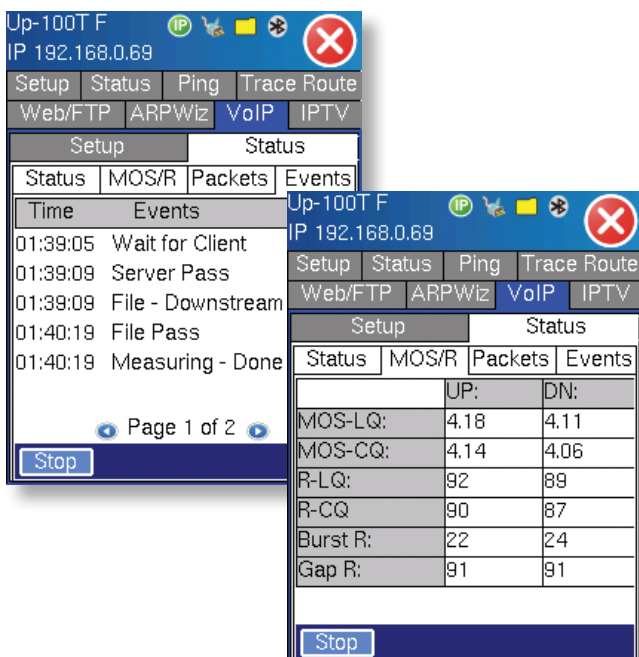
Up-100T F
IP 192.168.0.69

Setup | Status | Ping | Trace Route
Web/FTP | ARPWiz | VoIP | IPTV

Setup | Status

Status | MOS/R | Packets | Events

| Time | Events |
|---|---|
| 01:39:05 | Wait for Client |
| 01:39:09 | Server Pass |
| 01:39:09 | File - Downstream |
| 01:40:19 | File Pass |
| 01:40:19 | Measuring - Done |

Page 1 of 2

Stop

Up-100T F
IP 192.168.0.69

Setup | Status | Ping | Trace Route
Web/FTP | ARPWiz | VoIP | IPTV

Setup | Status

Status | MOS/R | Packets | Events

| | UP: | DN: |
|---|---|---|
| MOS-LQ: | 4.18 | 4.11 |
| MOS-CQ: | 4.14 | 4.06 |
| R-LQ: | 92 | 89 |
| R-CQ | 90 | 87 |
| Burst R: | 22 | 24 |
| Gap R: | 91 | 91 |

Stop